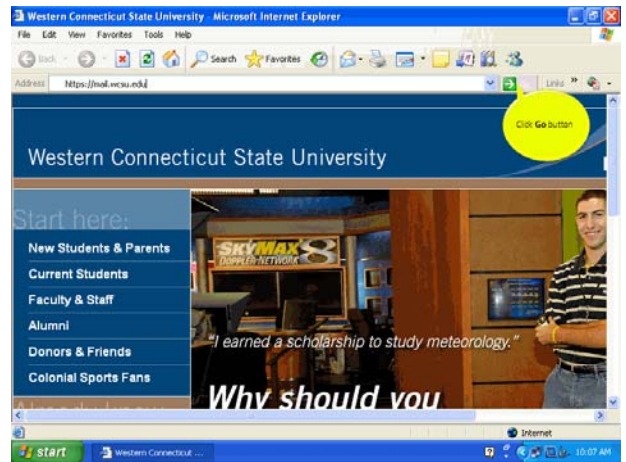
Western Connecticut State University - Microsoft Internet Explorer

File Edit View Favorites Tools Help

Back Search Favorites

Address https://mail.wcsu.edu/

Links

Click Go button

Western Connecticut State University

Start here:

New Students & Parents

Current Students

Faculty & Staff

Alumni

Donors & Friends

Colonial Sports Fans

SKYMAX 8 DOPPLER NETWORK

"I earned a scholarship to study meteorology."

Why should you

Internet

start

Western Connecticut ...

10:07 AM